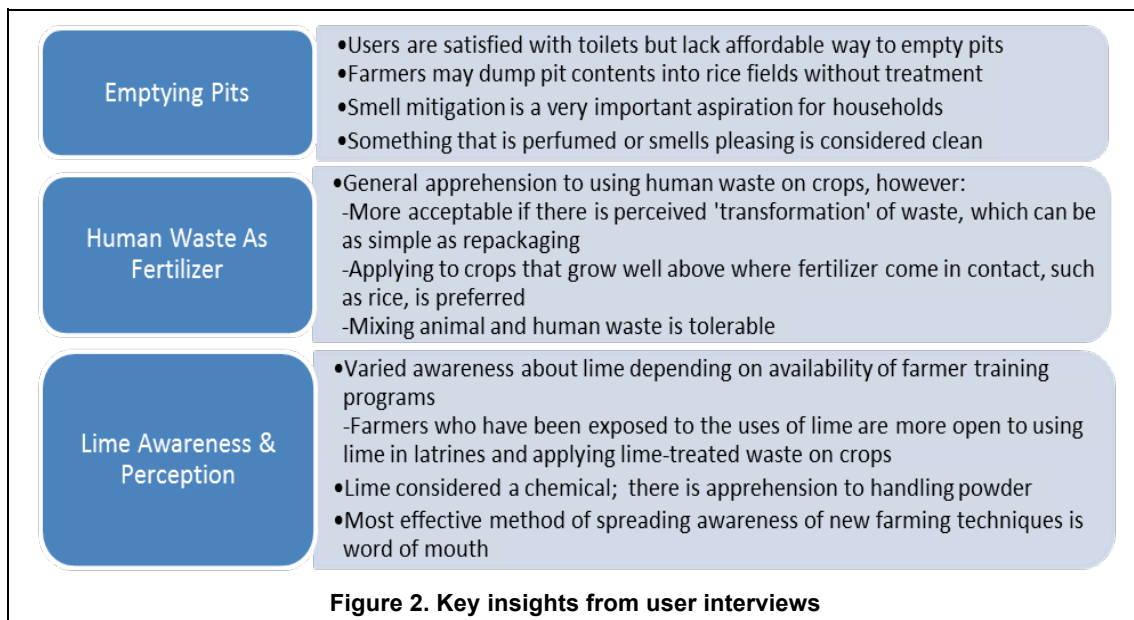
Emptying Pits

•Users are satisfied with toilets but lack affordable way to empty pits
•Farmers may dump pit contents into rice fields without treatment
•Smell mitigation is a very important aspiration for households
•Something that is perfumed or smells pleasing is considered clean

Human Waste As Fertilizer

•General apprehension to using human waste on crops, however:
-More acceptable if there is perceived 'transformation' of waste, which can be as simple as repackaging
-Applying to crops that grow well above where fertilizer come in contact, such as rice, is preferred
-Mixing animal and human waste is tolerable

Lime Awareness & Perception

•Varied awareness about lime depending on availability of farmer training programs
-Farmers who have been exposed to the uses of lime are more open to using lime in latrines and applying lime-treated waste on crops
•Lime considered a chemical; there is apprehension to handling powder
•Most effective method of spreading awareness of new farming techniques is word of mouth

Figure 2. Key insights from user interviews